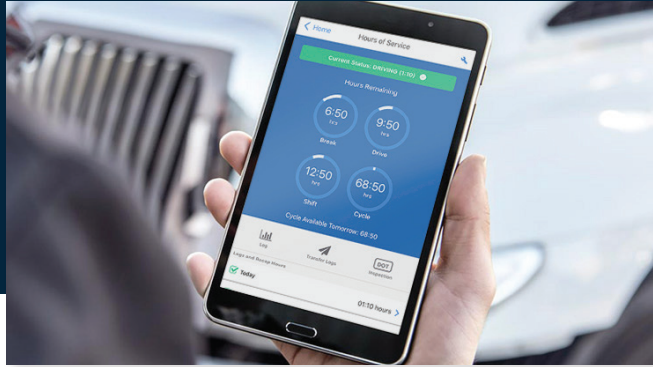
< Home

Hours of Service

Current Status: DRIVING (1:10)

Hours Remaining

6:50
hrs
Break

9:50
hrs
Drive

12:50
hrs
Shift

68:50
hrs
Cycle

Cycle Available Tomorrow: 68:50

Log

Transfer Logs

DOT
Inspection

Logs and Recap Hours

Today

01:10 hours >